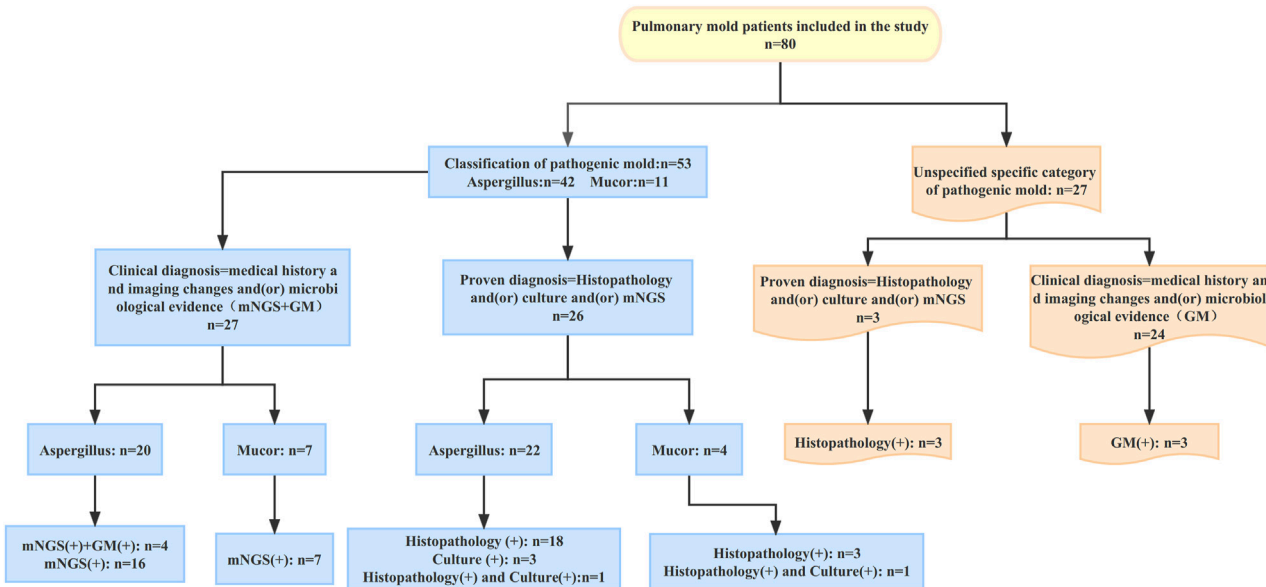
Pulmonary mold patients included in the study
n=80

Classification of pathogenic mold:n=53
Aspergillus:n=42 Mucor:n=11

Unspecified specific category of pathogenic mold: n=27

Clinical diagnosis=medical history and imaging changes and(or) microbiological evidence（mNGS+GM）
n=27

Proven diagnosis=Histopathology and(or) culture and(or) mNGS
n=26

Proven diagnosis=Histopathology and(or) culture and(or) mNGS
n=3

Clinical diagnosis=medical history and imaging changes and(or) microbiological evidence（GM）
n=24

Aspergillus: n=20

Mucor: n=7

Aspergillus: n=22

Mucor: n=4

Histopathology(+): n=3

GM(+): n=3

mNGS(+)+GM(+): n=4
mNGS(+): n=16

mNGS(+): n=7

Histopathology (+): n=18
Culture (+): n=3
Histopathology(+) and Culture(+):n=1

Histopathology(+): n=3
Histopathology(+) and Culture(+): n=1